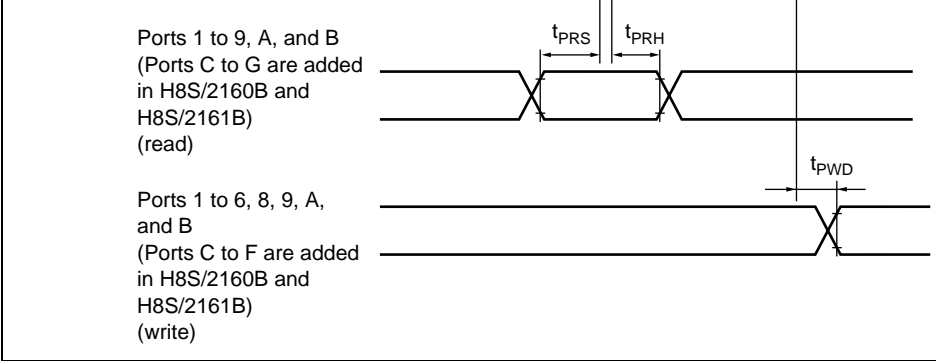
Ports 1 to 9, A, and B (Ports C to G are added in H8S/2160B and H8S/2161B) (read)

$t_{PRS}$

$t_{PRH}$

$t_{PWD}$

Ports 1 to 6, 8, 9, A, and B (Ports C to F are added in H8S/2160B and H8S/2161B) (write)